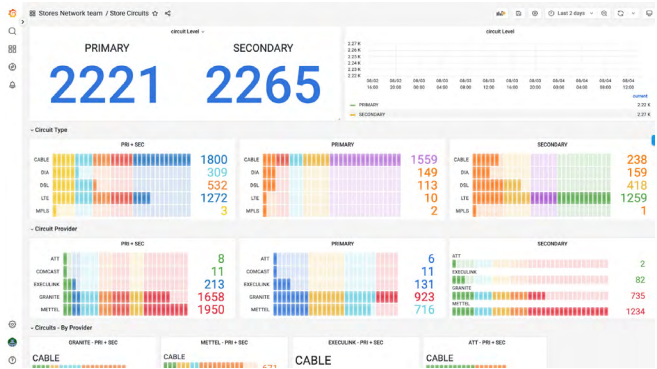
Stores Network team / Store Circuits

Last 2 days

circuit Level

PRIMARY

2221

SECONDARY

2265

circuit Level

2.27 K
2.26 K
2.25 K
2.24 K
2.23 K
2.22 K

08/03 16:00
08/03 20:00
08/04 00:00
08/04 04:00
08/04 08:00
08/04 12:00
08/04 16:00
08/04 20:00
08/05 00:00
08/05 04:00
08/05 08:00
08/05 12:00

current

PRIMARY 2.22 K
SECONDARY 2.27 K

Circuit Type

PRI + SEC

CABLE 1800
DIA 309
DSL 532
LTE 1272
MPLS 3

PRIMARY

CABLE 1559
DIA 149
DSL 113
LTE 398
MPLS 2

SECONDARY

CABLE 238
DIA 159
DSL 418
LTE 1259
MPLS 1

Circuit Provider

PRI + SEC

ATT 8
COMCAST 11
EXECULINK 213
GRANITE 1658
METTEL 1950

PRIMARY

ATT 6
COMCAST 11
EXECULINK 131
GRANITE 923
METTEL 716

SECONDARY

ATT 2
EXECULINK 82
GRANITE 735
METTEL 1234

Circuits - By Provider

GRANITE - PRI + SEC
CABLE

METTEL - PRI + SEC
CABLE
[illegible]

EXECULINK - PRI + SEC
CABLE

ATT - PRI + SEC
CABLE